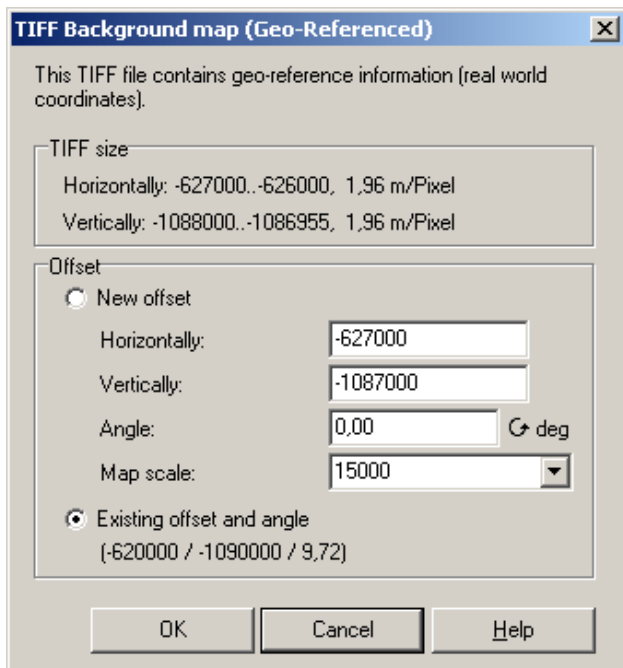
TIFF Background map (Geo-Referenced)

This TIFF file contains geo-reference information (real world coordinates).

TIFF size

Horizontally: -627000..-626000, 1,96 m/Pixel

Vertically: -1088000..-1086955, 1,96 m/Pixel

Offset

New offset

Horizontally: -627000

Vertically: -1087000

Angle: 0,00 deg

Map scale: 15000

Existing offset and angle

(-620000 / -1090000 / 9,72)

OK Cancel Help